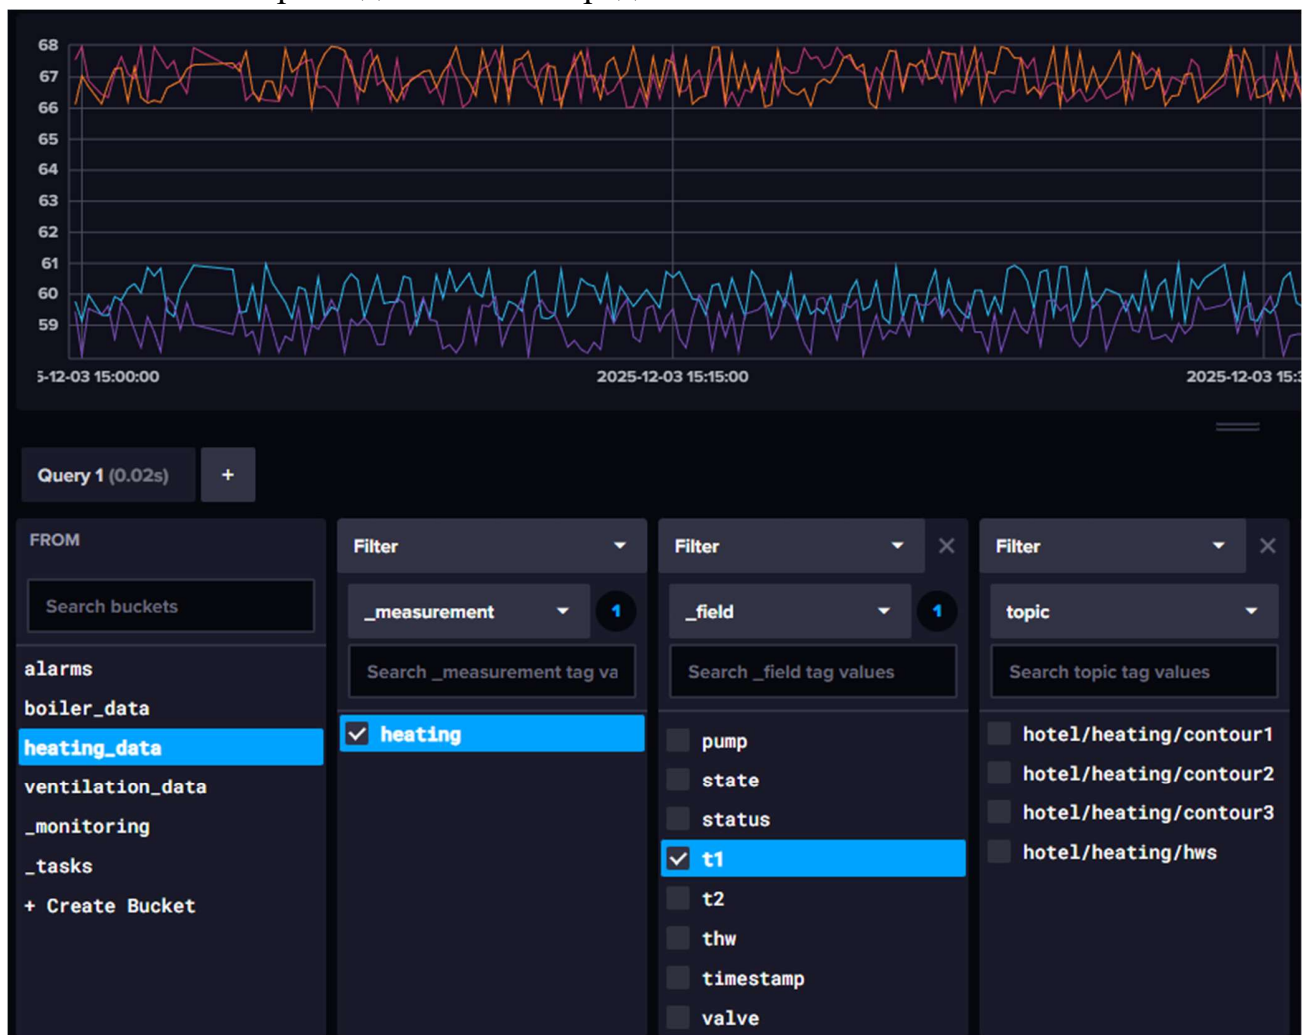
68
67
66
65
64
63
62
61
60
59

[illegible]-12-03 15:00:00
2025-12-03 15:15:00
2025-12-03 15:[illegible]

Query 1 (0.02s)
+

FROM
Search buckets
alarms
boiler_data
heating_data
ventilation_data
_monitoring
_tasks
+ Create Bucket

Filter
_measurement
1
Search _measurement tag va
heating

Filter
_field
1
Search _field tag values
pump
state
status
t1
t2
thw
timestamp
valve

Filter
topic
Search topic tag values
hotel/heating/contour1
hotel/heating/contour2
hotel/heating/contour3
hotel/heating/hws